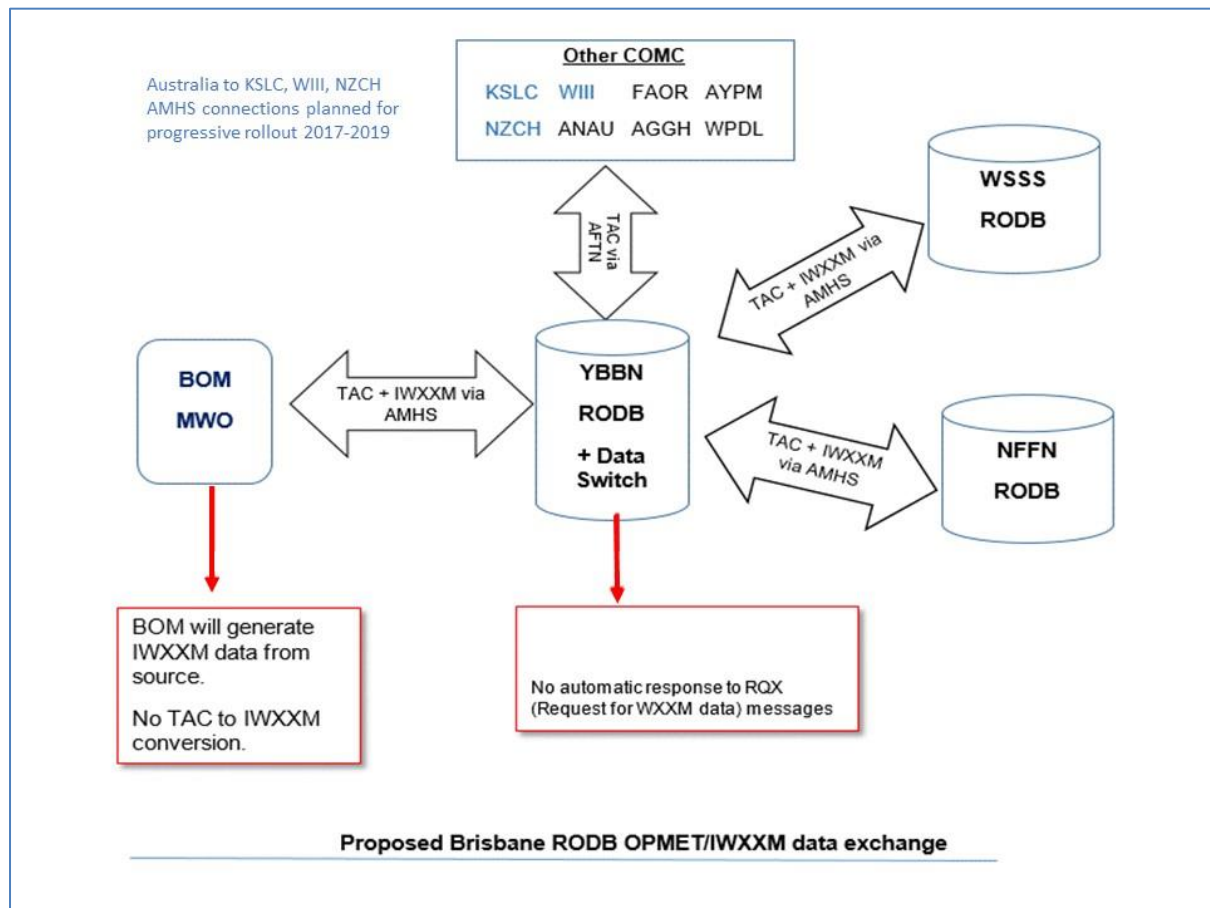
Australia to KSLC, WIII, NZCH AMHS connections planned for progressive rollout 2017-2019

Other COMC

KSLC WIII FAOR AYPM
NZCH ANAU AGGH WPDL

TAC via AFTN

WSSS
RODB

TAC + IWXXM via AMHS

BOM
MWO

TAC + IWXXM via AMHS

YBBN
RODB
+ Data Switch

TAC + IWXXM via AMHS

NFFN
RODB

BOM will generate IWXXM data from source.

No TAC to IWXXM conversion.

No automatic response to RQX (Request for WXXM data) messages

Proposed Brisbane RODB OPMET/IWXXM data exchange